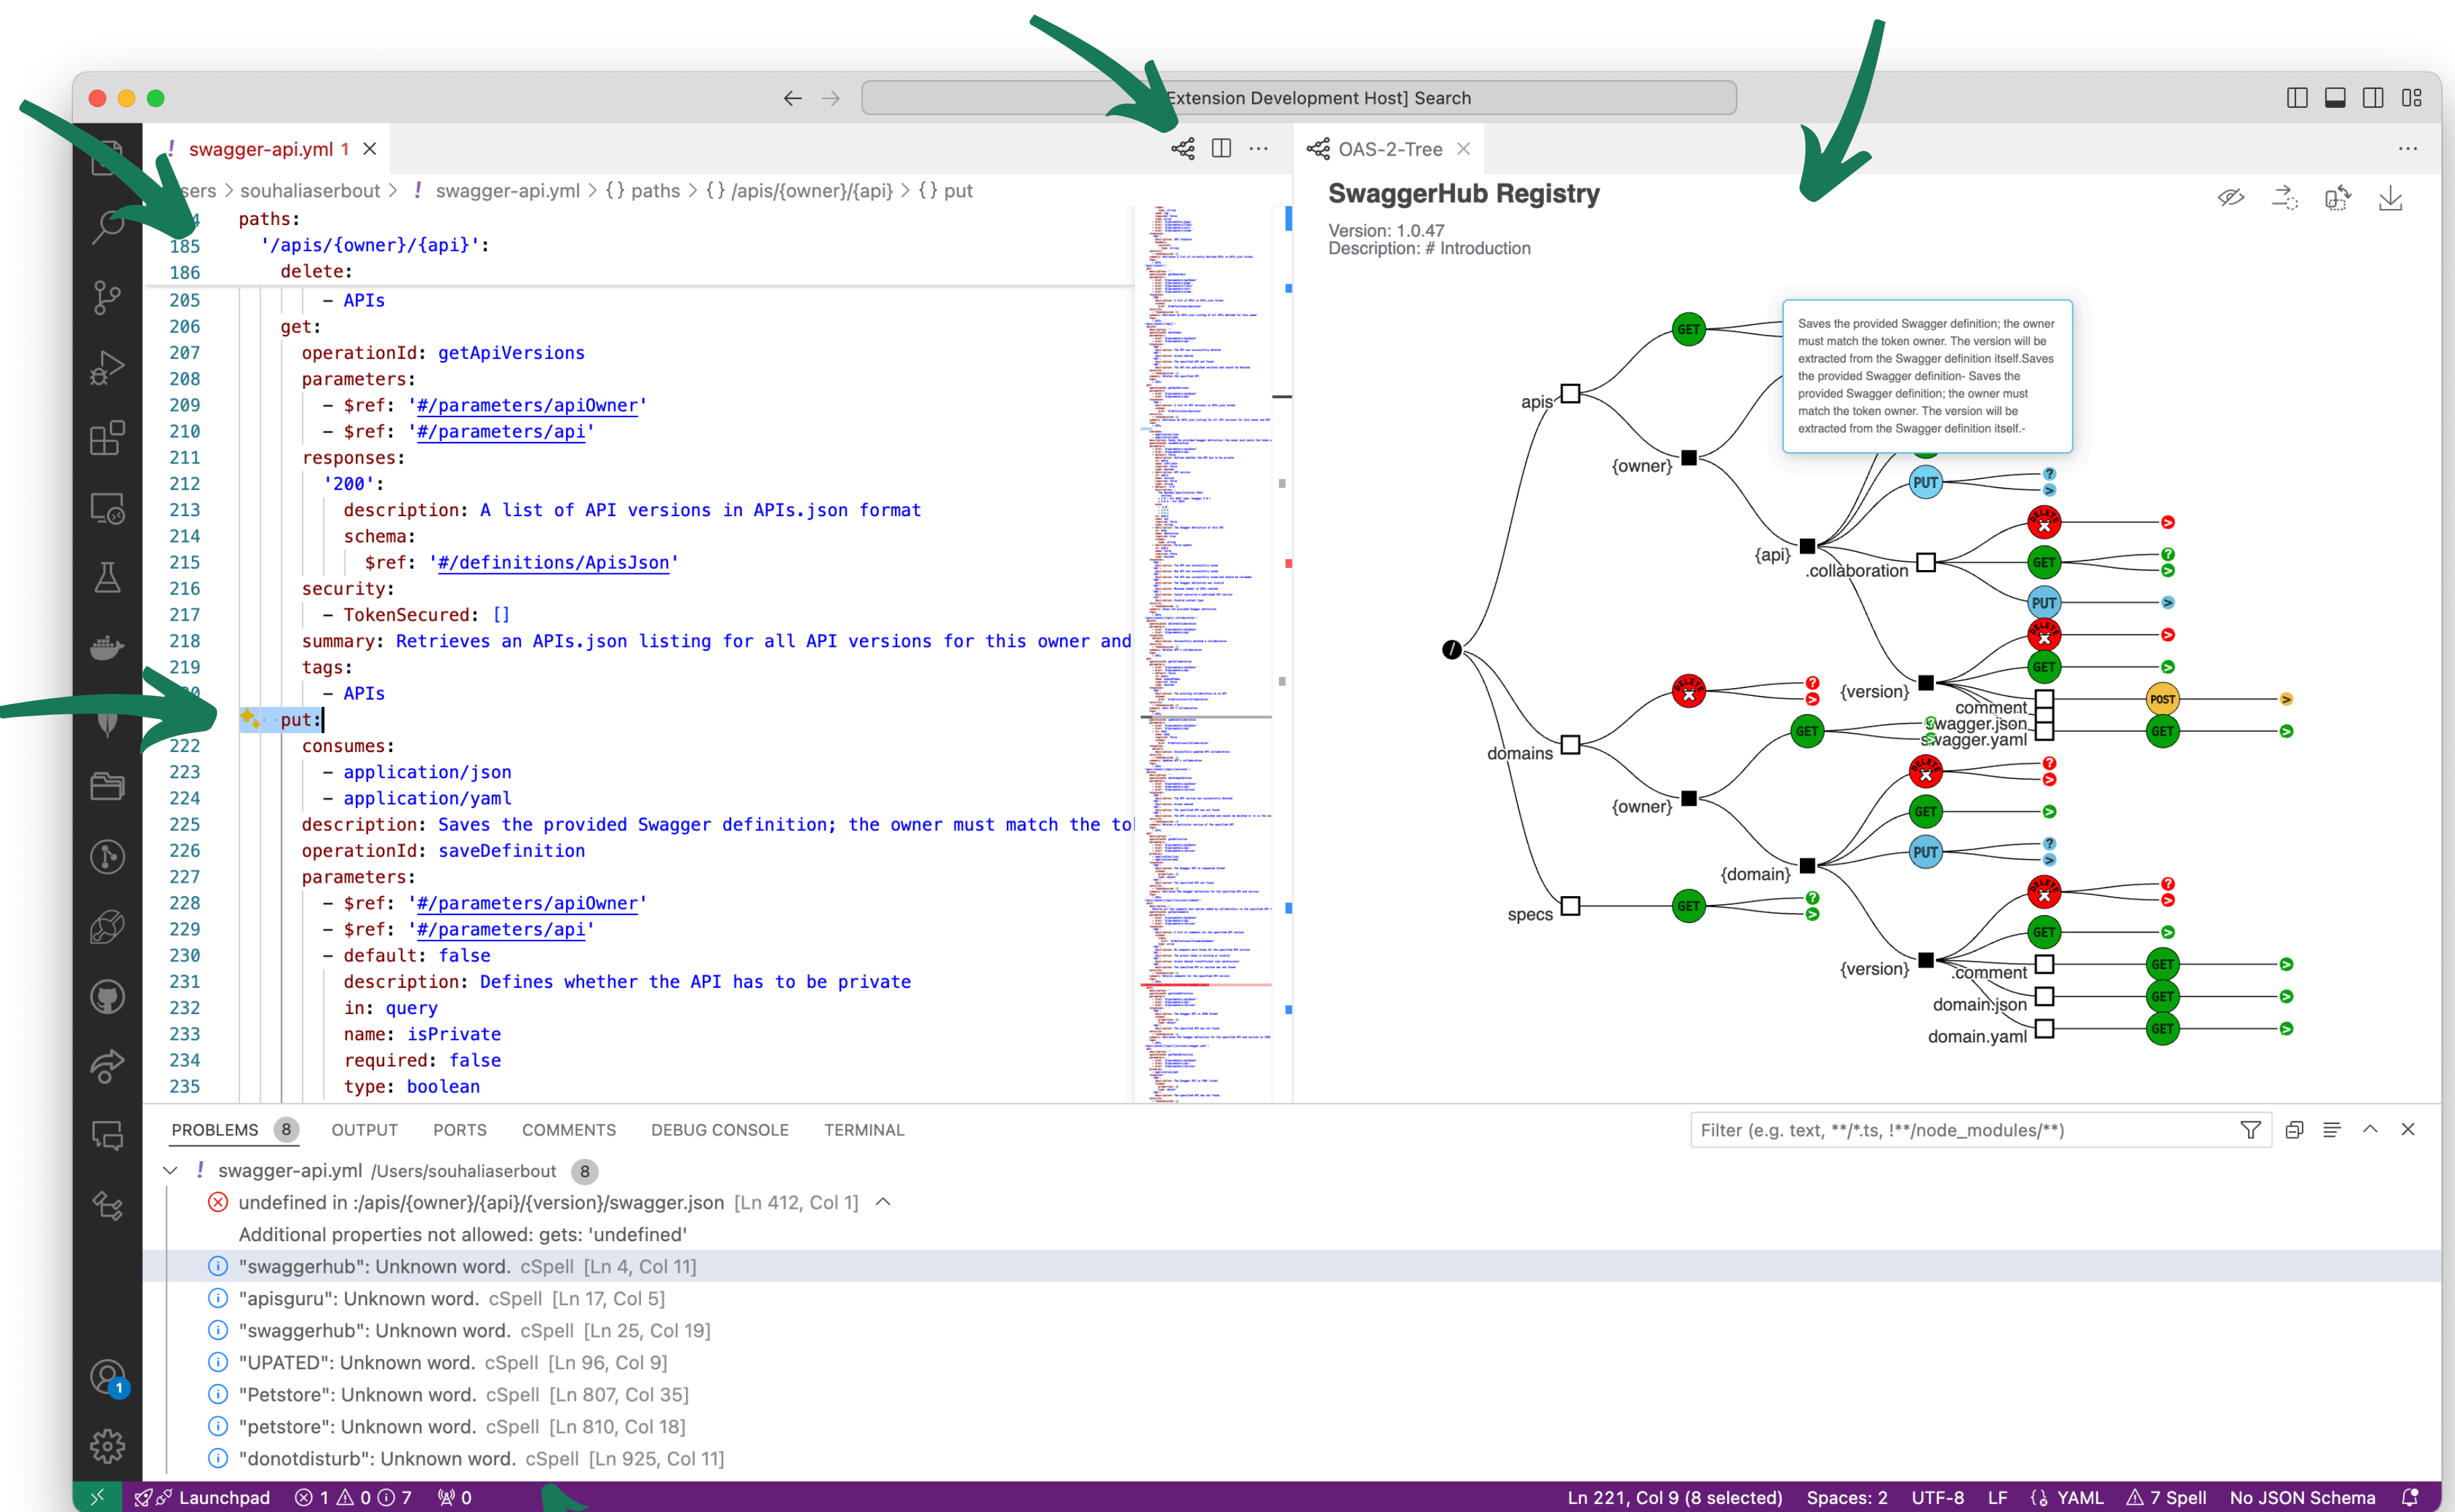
Extension Development Host] Search

! swagger-api.yml 1 ×

OAS-2-Tree ×

sers > souhaliaserbout > ! swagger-api.yml > {} paths > {} /apis/{owner}/{api} > {} put

4 paths:
185 '/apis/{owner}/{api}':
186 delete:
205 - APIs
206 get:
207 operationId: getApiVersions
208 parameters:
209 - $ref: '#/parameters/apiOwner'
210 - $ref: '#/parameters/api'
211 responses:
212 '200':
213 description: A list of API versions in APIs.json format
214 schema:
215 $ref: '#/definitions/ApisJson'
216 security:
217 - TokenSecured: []
218 summary: Retrieves an APIs.json listing for all API versions for this owner and
219 tags:
0 - APIs
put:
222 consumes:
223 - application/json
224 - application/yaml
225 description: Saves the provided Swagger definition; the owner must match the to
226 operationId: saveDefinition
227 parameters:
228 - $ref: '#/parameters/apiOwner'
229 - $ref: '#/parameters/api'
230 - default: false
231 description: Defines whether the API has to be private
232 in: query
233 name: isPrivate
234 required: false
235 type: boolean

SwaggerHub Registry
Version: 1.0.47
Description: # Introduction

Saves the provided Swagger definition; the owner must match the token owner. The version will be extracted from the Swagger definition itself.Saves the provided Swagger definition- Saves the provided Swagger definition; the owner must match the token owner. The version will be extracted from the Swagger definition itself.-

GET apis {owner} PUT {api} .collaboration GET PUT GET / {version} comment POST swagger.json GET swagger.yaml domains GET {owner} GET PUT {domain} specs GET GET {version} .comment GET domain.json GET domain.yaml GET

PROBLEMS 8 OUTPUT PORTS COMMENTS DEBUG CONSOLE TERMINAL
Filter (e.g. text, **/*.ts, !**/node_modules/**)

! swagger-api.yml /Users/souhaliaserbout 8
undefined in :/apis/{owner}/{api}/{version}/swagger.json [Ln 412, Col 1]
Additional properties not allowed: gets: 'undefined'
"swaggerhub": Unknown word. cSpell [Ln 4, Col 11]
"apisguru": Unknown word. cSpell [Ln 17, Col 5]
"swaggerhub": Unknown word. cSpell [Ln 25, Col 19]
"UPATED": Unknown word. cSpell [Ln 96, Col 9]
"Petstore": Unknown word. cSpell [Ln 807, Col 35]
"petstore": Unknown word. cSpell [Ln 810, Col 18]
"donotdisturb": Unknown word. cSpell [Ln 925, Col 11]

Launchpad ⓧ 1 ⚠ 0 ⓘ 7 0 Ln 221, Col 9 (8 selected) Spaces: 2 UTF-8 LF YAML ⚠ 7 Spell No JSON Schema